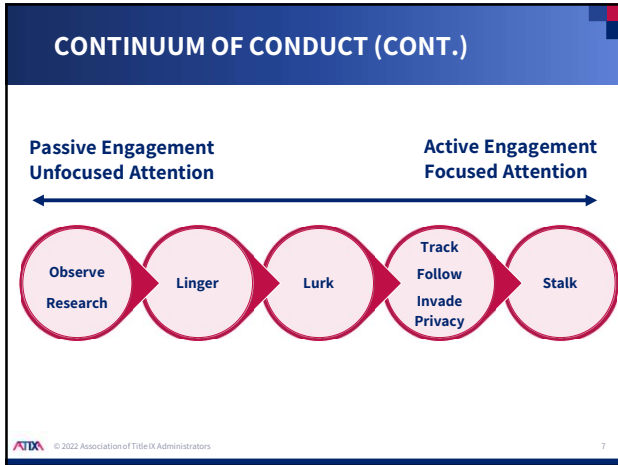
CONTINUUM OF CONDUCT (CONT.)

Passive Engagement
Unfocused Attention

Active Engagement
Focused Attention

Observe
Research

Linger

Lurk

Track
Follow
Invade Privacy

Stalk

ATIXA © 2022 Association of Title IX Administrators

7